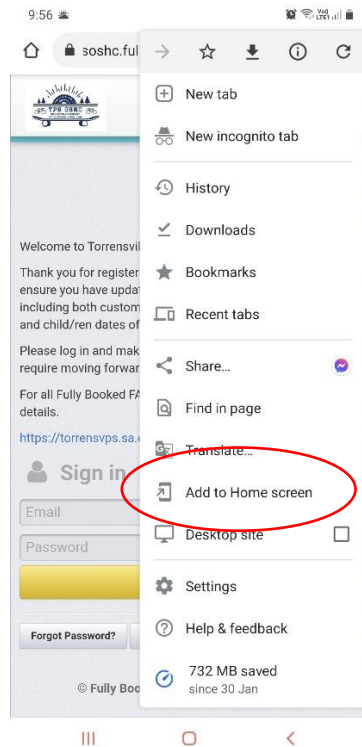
9:56

soshc.ful

TPS OSHC

Welcome to Torrensvil

Thank you for register ensure you have updat including both custom and child/ren dates of

Please log in and mak require moving forwar

For all Fully Booked FA details.

https://torrensvps.sa.

Sign in

Email

Password

Forgot Password?

© Fully Boo

New tab

New incognito tab

History

Downloads

Bookmarks

Recent tabs

Share...

Find in page

Translate...

Add to Home screen

Desktop site

Settings

Help & feedback

732 MB saved
since 30 Jan